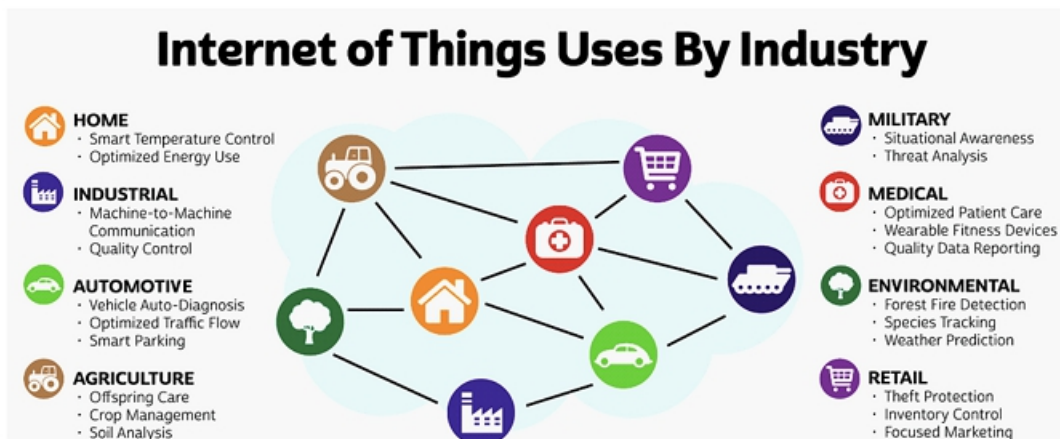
Internet of Things Uses By Industry

HOME
· Smart Temperature Control
· Optimized Energy Use

INDUSTRIAL
· Machine-to-Machine Communication
· Quality Control

AUTOMOTIVE
· Vehicle Auto-Diagnosis
· Optimized Traffic Flow
· Smart Parking

AGRICULTURE
· Offspring Care
· Crop Management
· Soil Analysis

MILITARY
· Situational Awareness
· Threat Analysis

MEDICAL
· Optimized Patient Care
· Wearable Fitness Devices
· Quality Data Reporting

ENVIRONMENTAL
· Forest Fire Detection
· Species Tracking
· Weather Prediction

RETAIL
· Theft Protection
· Inventory Control
· Focused Marketing